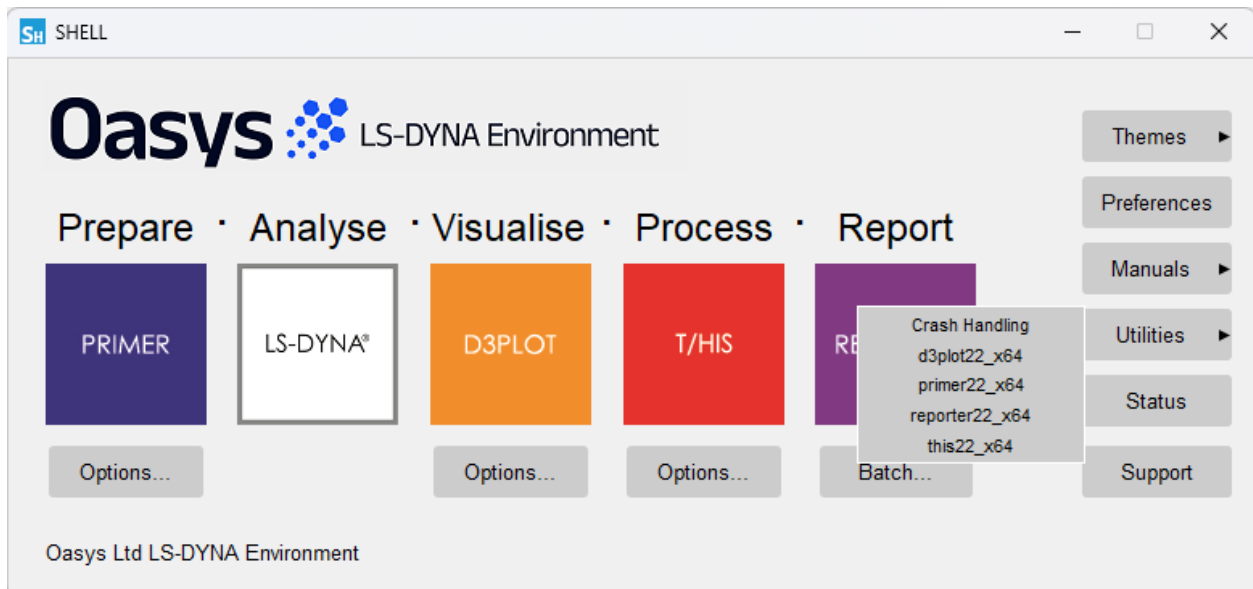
SH SHELL

Oasys LS-DYNA Environment

Prepare · Analyse · Visualise · Process · Report

PRIMER

LS-DYNA®

D3PLOT

T/HIS

RE

Crash Handling
d3plot22_x64
primer22_x64
reporter22_x64
this22_x64

Options...

Options...

Options...

Batch...

Themes ▸

Preferences

Manuals ▸

Utilities ▸

Status

Support

Oasys Ltd LS-DYNA Environment